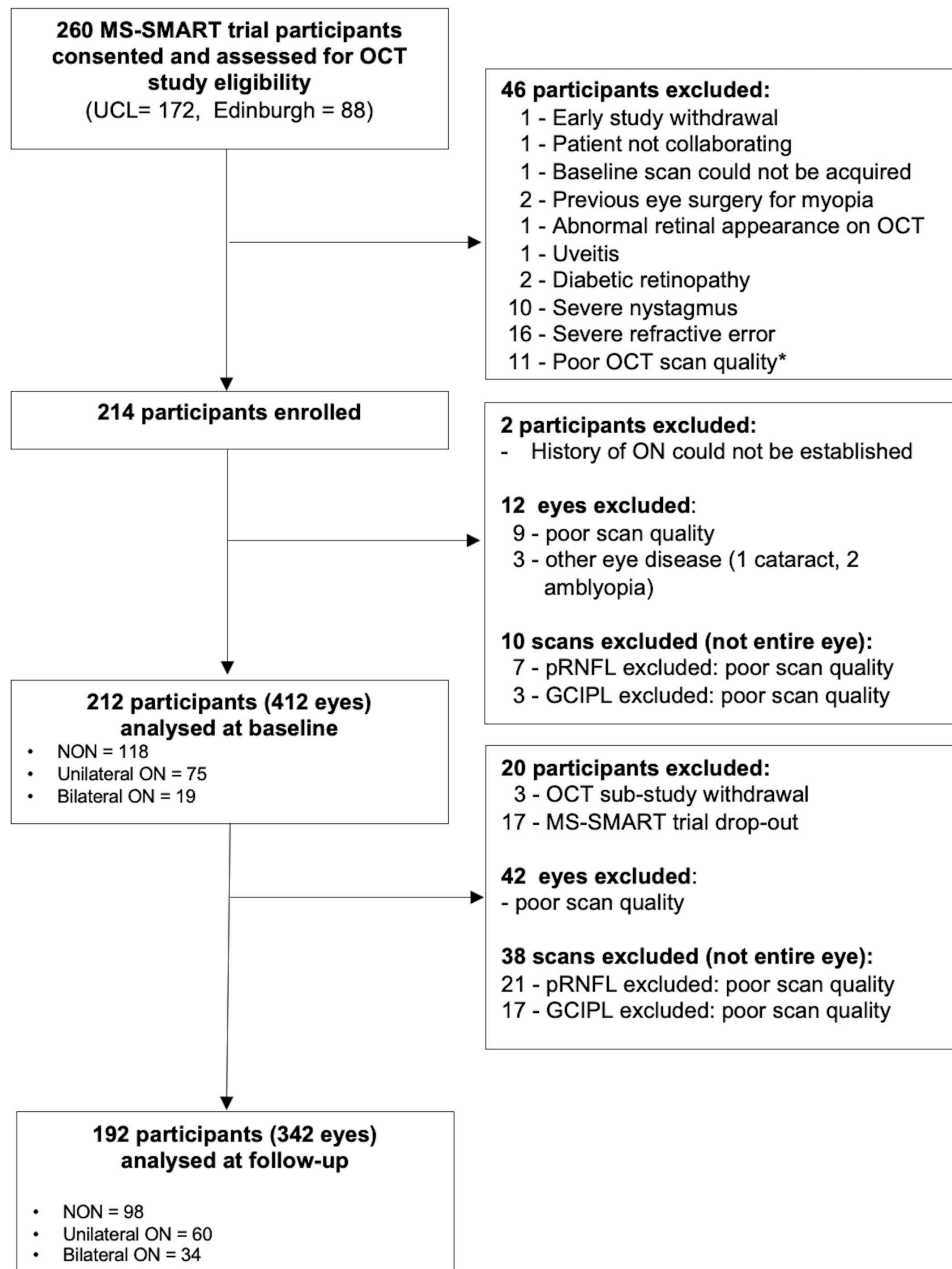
**260 MS-SMART trial participants consented and assessed for OCT study eligibility**
(UCL= 172, Edinburgh = 88)

**46 participants excluded:**
1 - Early study withdrawal
1 - Patient not collaborating
1 - Baseline scan could not be acquired
2 - Previous eye surgery for myopia
1 - Abnormal retinal appearance on OCT
1 - Uveitis
2 - Diabetic retinopathy
10 - Severe nystagmus
16 - Severe refractive error
11 - Poor OCT scan quality*

**214 participants enrolled**

**2 participants excluded:**
- History of ON could not be established

**12 eyes excluded:**
9 - poor scan quality
3 - other eye disease (1 cataract, 2 amblyopia)

**10 scans excluded (not entire eye):**
7 - pRNFL excluded: poor scan quality
3 - GCIPL excluded: poor scan quality

**212 participants (412 eyes) analysed at baseline**
• NON = 118
• Unilateral ON = 75
• Bilateral ON = 19

**20 participants excluded:**
3 - OCT sub-study withdrawal
17 - MS-SMART trial drop-out

**42 eyes excluded:**
- poor scan quality

**38 scans excluded (not entire eye):**
21 - pRNFL excluded: poor scan quality
17 - GCIPL excluded: poor scan quality

**192 participants (342 eyes) analysed at follow-up**
• NON = 98
• Unilateral ON = 60
• Bilateral ON = 34